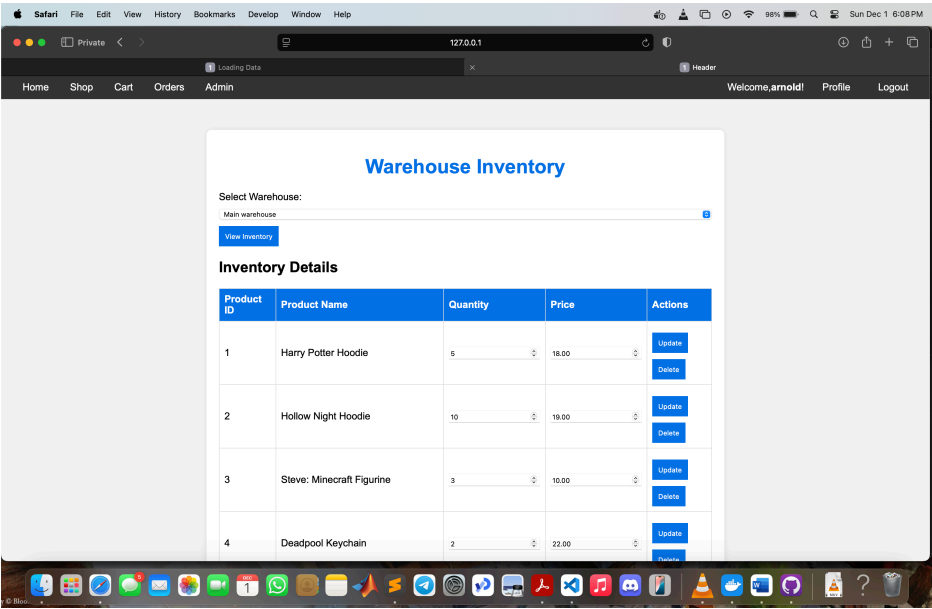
Safari File Edit View History Bookmarks Develop Window Help

98% Sun Dec 1 6:08 PM

Private

127.0.0.1

Loading Data

Header

Home Shop Cart Orders Admin

Welcome,**arnold**! Profile Logout

Warehouse Inventory

Select Warehouse:

Main warehouse

View Inventory

Inventory Details

| Product ID | Product Name | Quantity | Price | Actions |
|---|---|---|---|---|
| 1 | Harry Potter Hoodie | 5 | 18.00 | Update Delete |
| 2 | Hollow Night Hoodie | 10 | 19.00 | Update Delete |
| 3 | Steve: Minecraft Figurine | 3 | 10.00 | Update Delete |
| 4 | Deadpool Keychain | 2 | 22.00 | Update Delete |